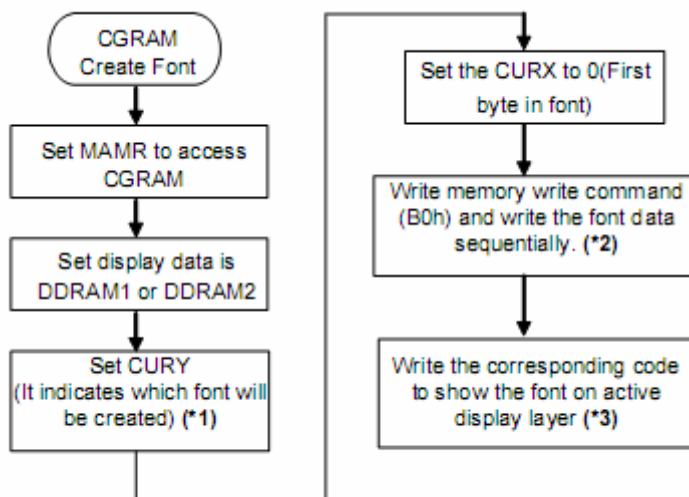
CGRAM
Create Font

Set MAMR to access CGRAM

Set display data is DDRAM1 or DDRAM2

Set CURY
(It indicates which font will be created) **(*1)**

Set the CURX to 0(First byte in font)

Write memory write command (B0h) and write the font data sequentially. **(*2)**

Write the corresponding code to show the font on active display layer **(*3)**